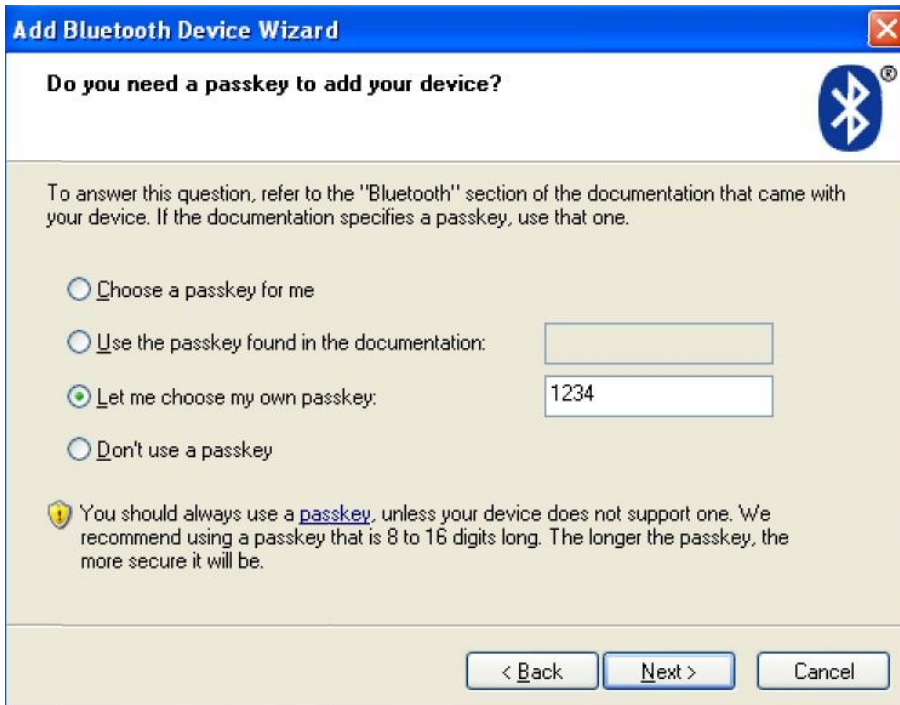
Add Bluetooth Device Wizard

Do you need a passkey to add your device?

®

To answer this question, refer to the "Bluetooth" section of the documentation that came with your device. If the documentation specifies a passkey, use that one.

Choose a passkey for me

Use the passkey found in the documentation:

Let me choose my own passkey: 1234

Don't use a passkey

You should always use a passkey, unless your device does not support one. We recommend using a passkey that is 8 to 16 digits long. The longer the passkey, the more secure it will be.

< Back Next > Cancel